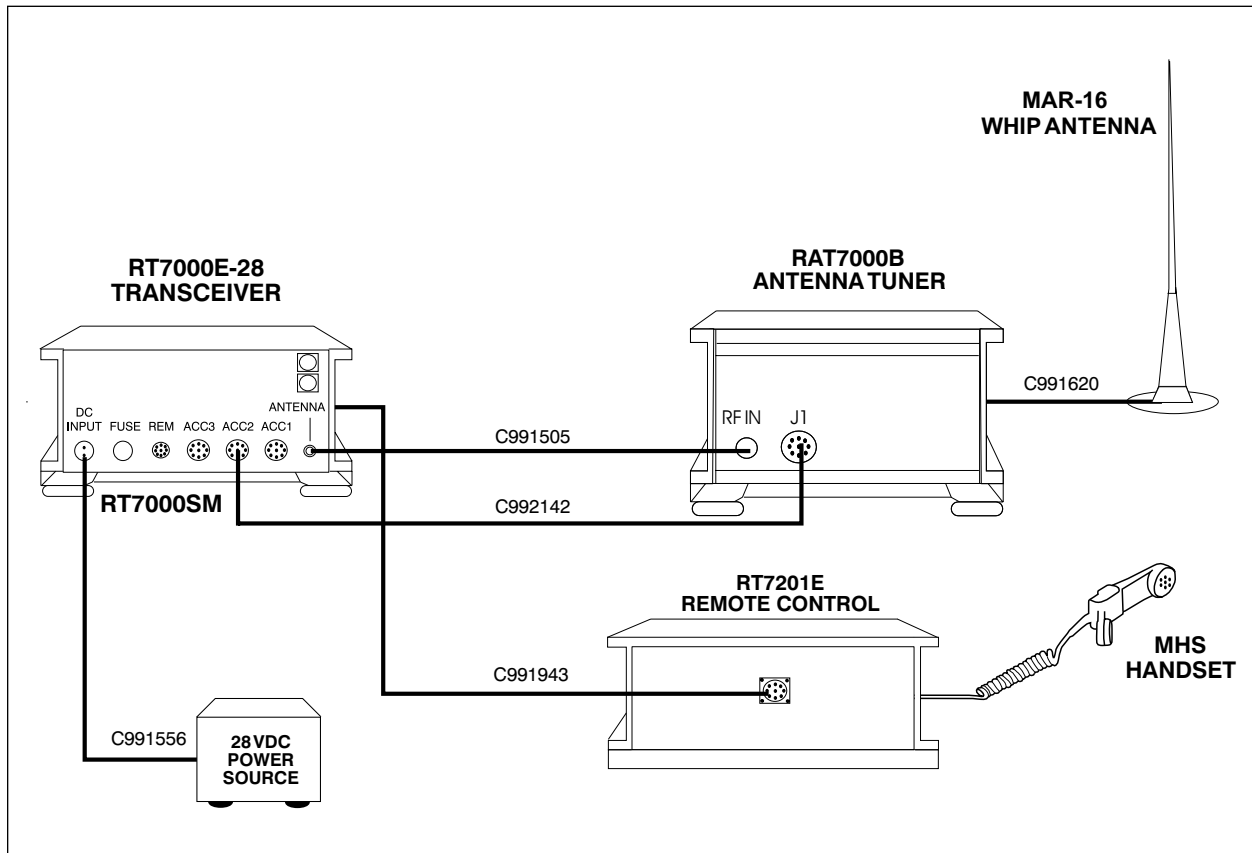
MAR-16
WHIP ANTENNA

RT7000E-28
TRANSCEIVER

RAT7000B
ANTENNA TUNER

ANTENNA

DC INPUT FUSE REM ACC3 ACC2 ACC1

C991620

RF IN J1

C991505

RT7000SM

C992142

RT7201E
REMOTE CONTROL

MHS
HANDSET

C991943

C991556

28 VDC
POWER
SOURCE